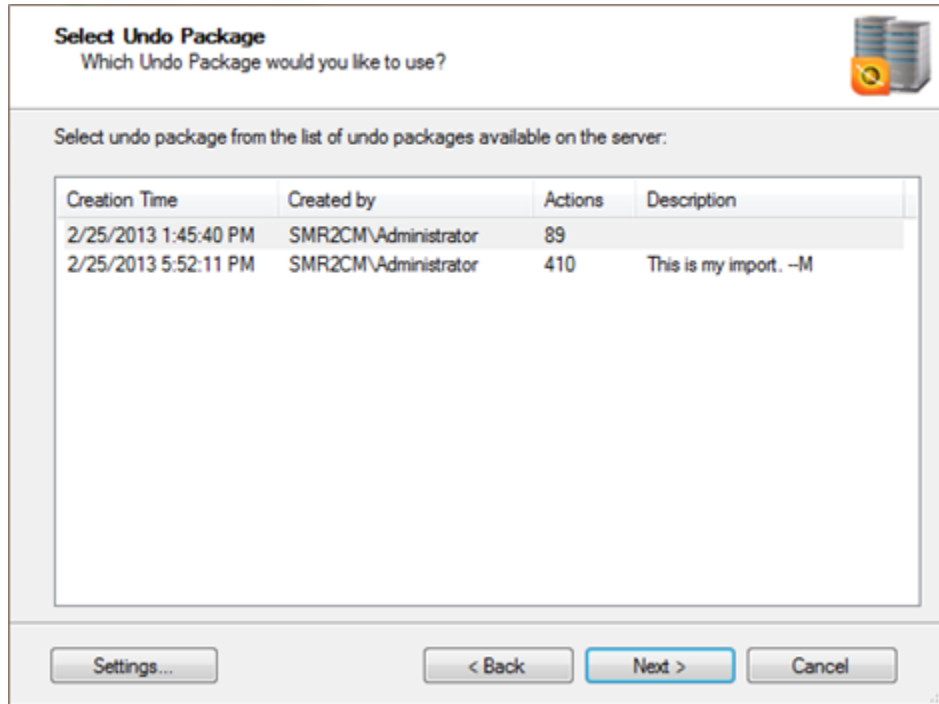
Select Undo Package
Which Undo Package would you like to use?

Select undo package from the list of undo packages available on the server:

| Creation Time | Created by | Actions | Description |
|---|---|---|---|
| 2/25/2013 1:45:40 PM | SMR2CM\Administrator | 89 | |
| 2/25/2013 5:52:11 PM | SMR2CM\Administrator | 410 | This is my import. --M |

Settings...

< Back

Next >

Cancel